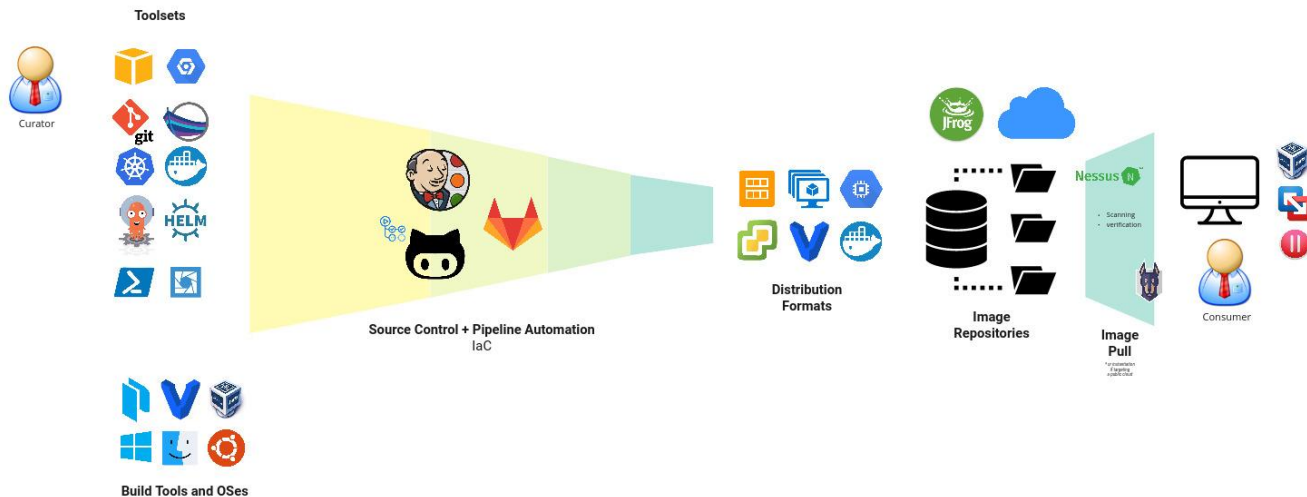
Toolsets

Curator

git

HELM

Source Control + Pipeline Automation
IaC

Build Tools and OSes

Distribution Formats

JFrog

Image Repositories

Nessus

• Scanning
• verification

Image Pull

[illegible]

Consumer